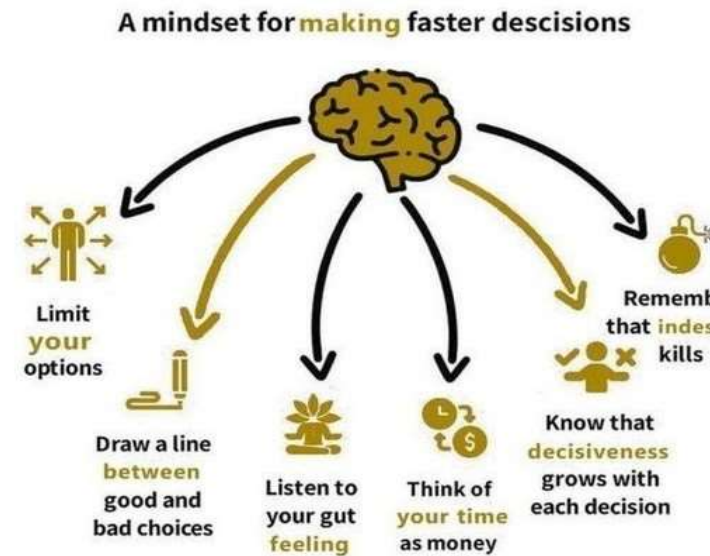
A mindset for making faster descisions

Limit your options

Draw a line between good and bad choices

Listen to your gut feeling

Think of your time as money

Know that decisiveness grows with each decision

Rememb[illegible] that indes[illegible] kills